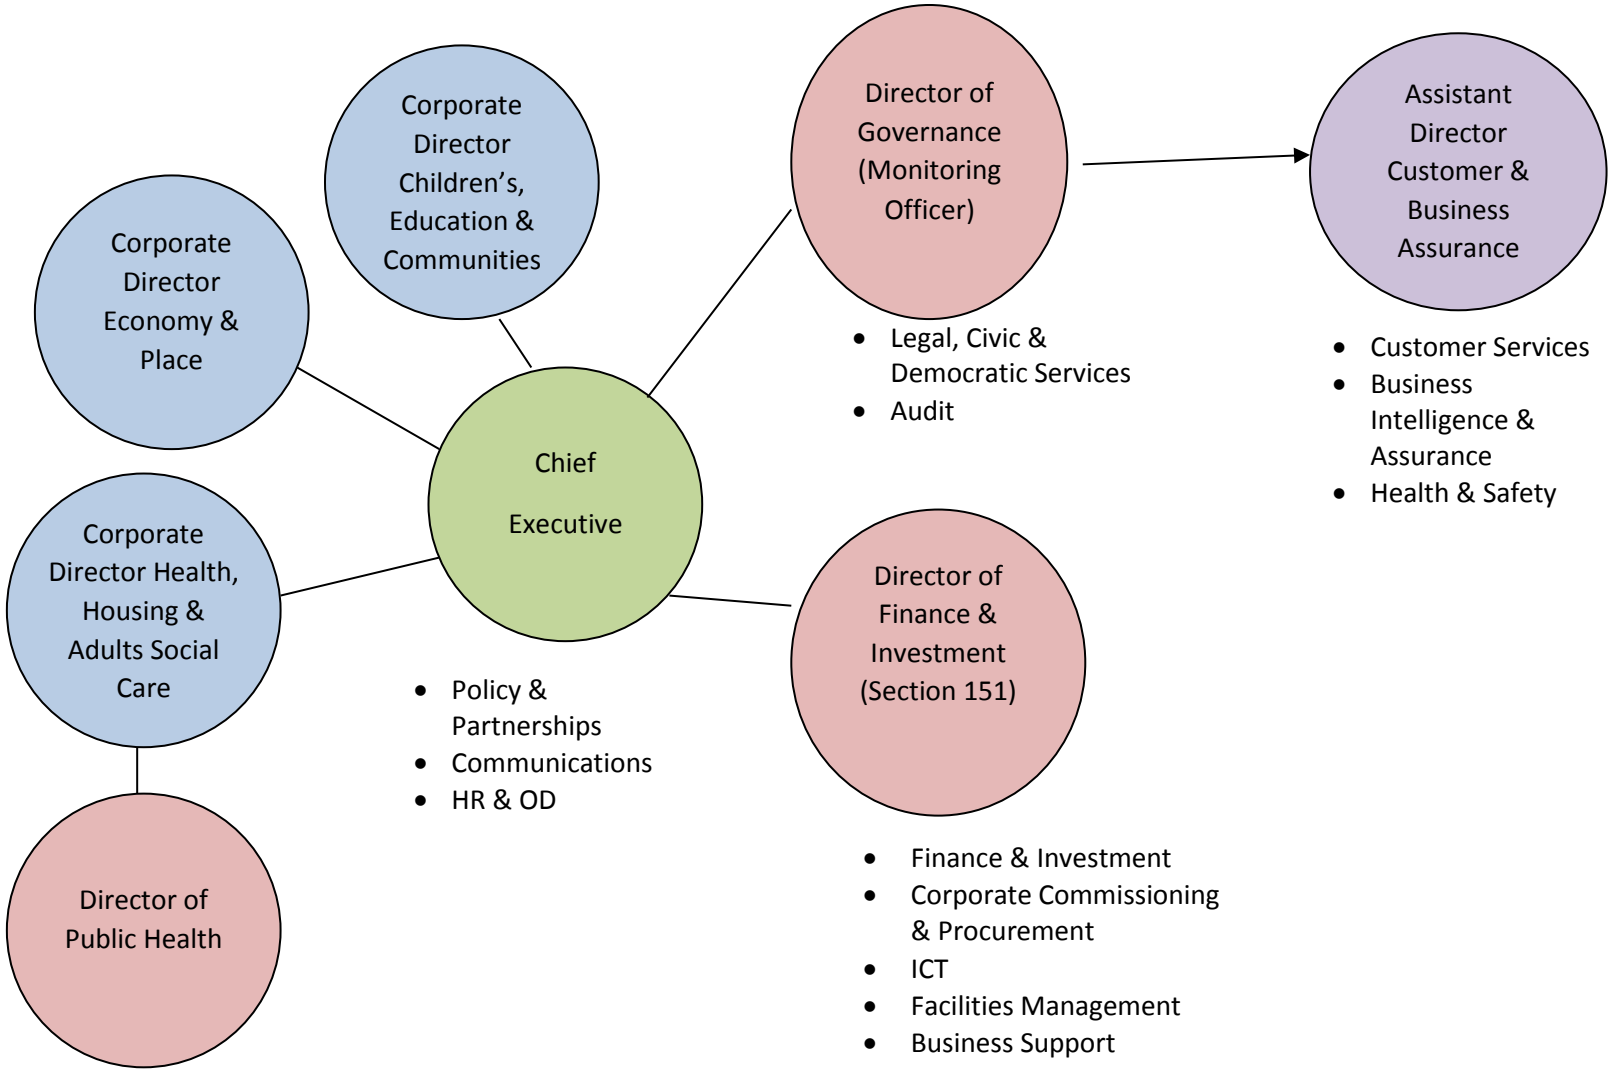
Corporate Director Children's, Education & Communities

Corporate Director Economy & Place

Director of Governance (Monitoring Officer)

- Legal, Civic & Democratic Services
- Audit

Assistant Director Customer & Business Assurance

- Customer Services
- Business Intelligence & Assurance
- Health & Safety

Chief Executive

- Policy & Partnerships
- Communications
- HR & OD

Corporate Director Health, Housing & Adults Social Care

Director of Finance & Investment (Section 151)

- Finance & Investment
- Corporate Commissioning & Procurement
- ICT
- Facilities Management
- Business Support

Director of Public Health